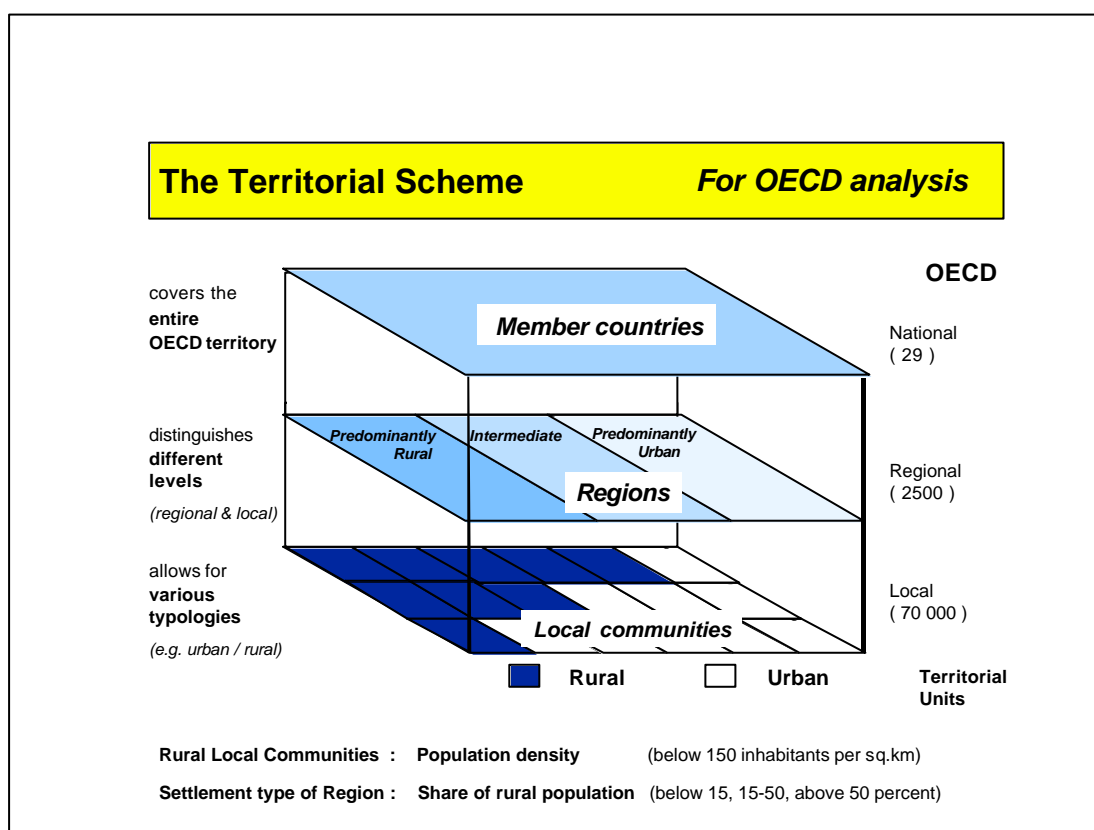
The Territorial Scheme For OECD analysis

OECD

covers the **entire OECD territory**

Member countries

National ( 29 )

distinguishes **different levels** *(regional & local)*

Predominantly Rural

Intermediate

Predominantly Urban

Regions

Regional ( 2500 )

allows for **various typologies** *(e.g. urban / rural)*

Local communities

Local ( 70 000 )

Rural Urban

Territorial Units

**Rural Local Communities : Population density** (below 150 inhabitants per sq.km)

**Settlement type of Region : Share of rural population** (below 15, 15-50, above 50 percent)